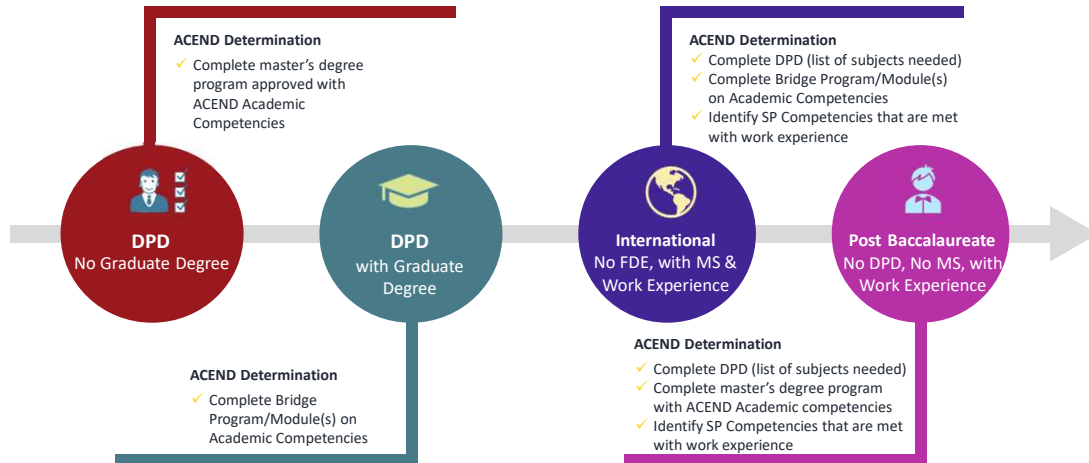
ACEND Determination

✓ Complete master's degree program approved with ACEND Academic Competencies

ACEND Determination

✓ Complete DPD (list of subjects needed)
✓ Complete Bridge Program/Module(s) on Academic Competencies
✓ Identify SP Competencies that are met with work experience

DPD
No Graduate Degree

DPD
with Graduate Degree

International
No FDE, with MS & Work Experience

Post Baccalaureate
No DPD, No MS, with Work Experience

ACEND Determination

✓ Complete Bridge Program/Module(s) on Academic Competencies

ACEND Determination

✓ Complete DPD (list of subjects needed)
✓ Complete master's degree program with ACEND Academic competencies
✓ Identify SP Competencies that are met with work experience